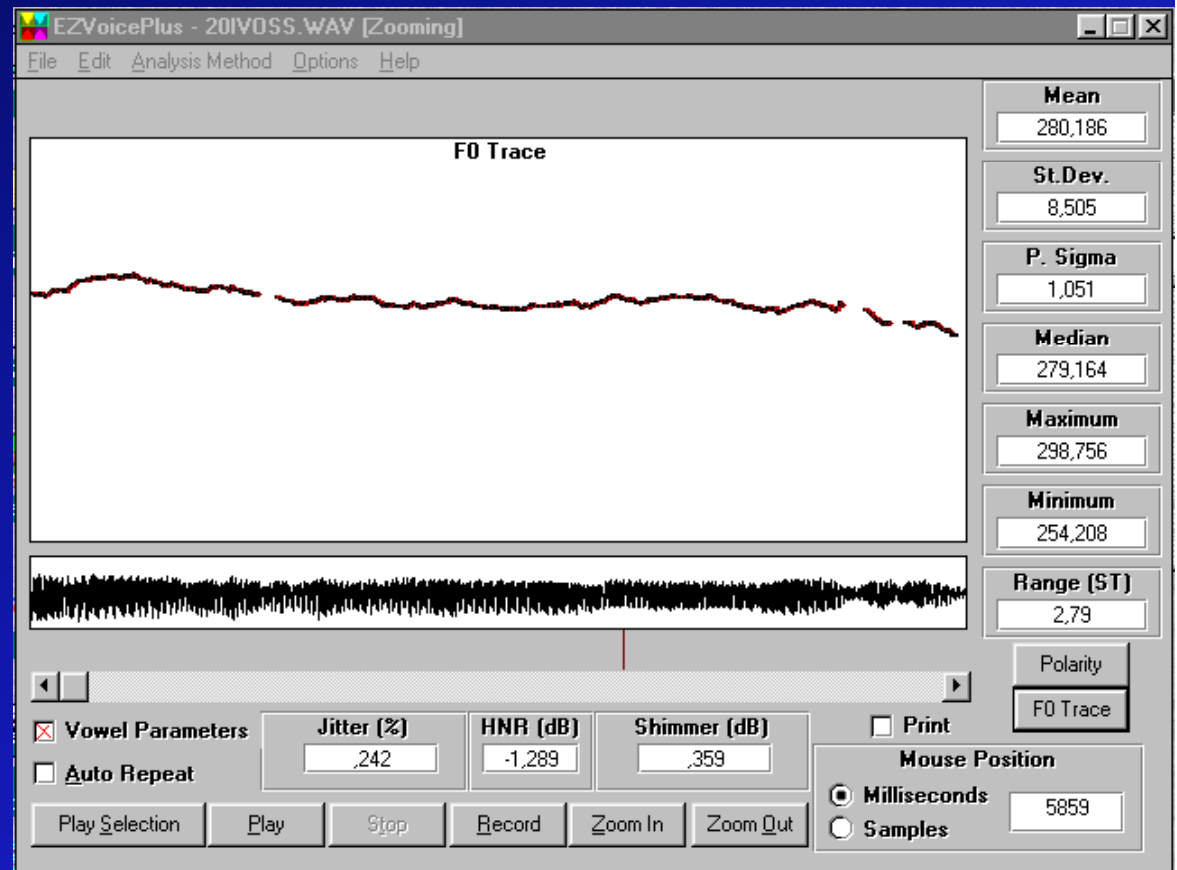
EZVoicePlus - 20IVOSS.WAV [Zooming]

File Edit Analysis Method Options Help

F0 Trace

Mean
280,186

St.Dev.
8,505

P. Sigma
1,051

Median
279,164

Maximum
298,756

Minimum
254,208

Range (ST)
2,79

Polarity

F0 Trace

Vowel Parameters

Auto Repeat

Jitter (%)
,242

HNR (dB)
-1,289

Shimmer (dB)
,359

Print

Mouse Position

Milliseconds

Samples

5859

Play Selection

Play

Stop

Record

Zoom In

Zoom Out